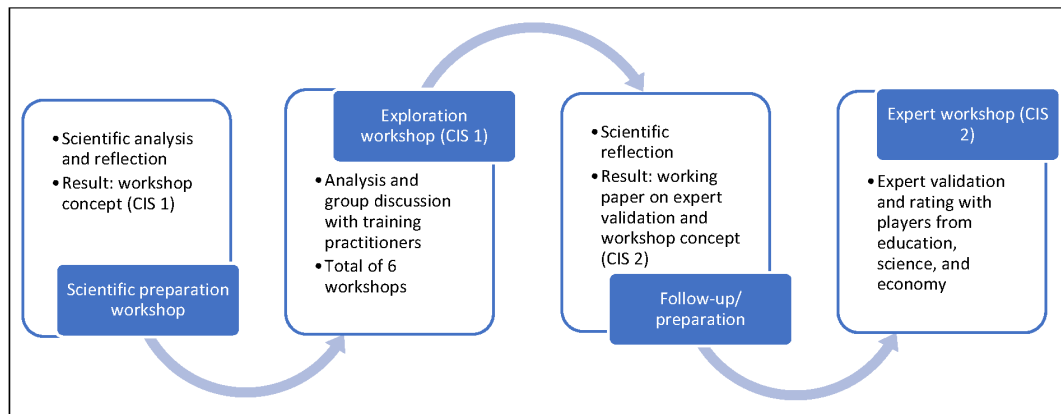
• Scientific analysis and reflection
• Result: workshop concept (CIS 1)

Scientific preparation workshop

Exploration workshop (CIS 1)

• Analysis and group discussion with training practitioners
• Total of 6 workshops

• Scientific reflection
• Result: working paper on expert validation and workshop concept (CIS 2)

Follow-up/ preparation

Expert workshop (CIS 2)

• Expert validation and rating with players from education, science, and economy